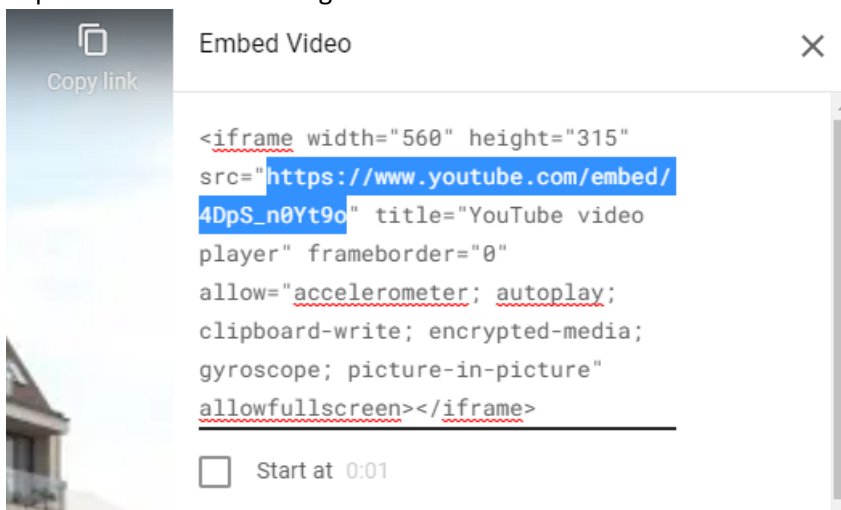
Copy link

Embed Video

×

<iframe width="560" height="315" src="https://www.youtube.com/embed/4DpS_n0Yt9o" title="YouTube video player" frameborder="0" allow="accelerometer; autoplay; clipboard-write; encrypted-media; gyroscope; picture-in-picture" allowfullscreen></iframe>

Start at 0:01